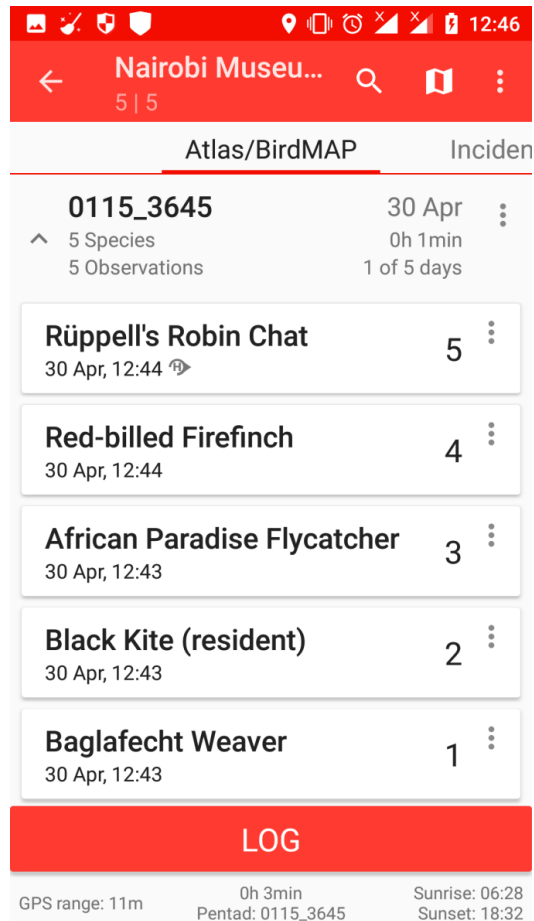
12:46

Nairobi Museu...
5 | 5

Atlas/BirdMAP

Inciden

0115_3645
5 Species
5 Observations

30 Apr
0h 1min
1 of 5 days

Rüppell's Robin Chat
30 Apr, 12:44
5

Red-billed Firefinch
30 Apr, 12:44
4

African Paradise Flycatcher
30 Apr, 12:43
3

Black Kite (resident)
30 Apr, 12:43
2

Baglafecht Weaver
30 Apr, 12:43
1

LOG

GPS range: 11m
0h 3min
Pentad: 0115_3645
Sunrise: 06:28
Sunset: 18:32